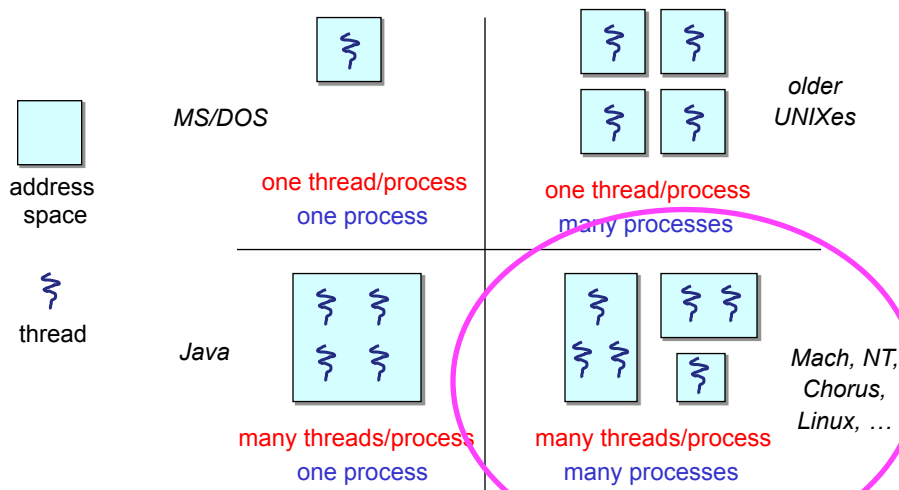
address space

thread

MS/DOS

one thread/process
one process

older UNIXes

one thread/process
many processes

Java

many threads/process
one process

Mach, NT, Chorus, Linux, …

many threads/process
many processes